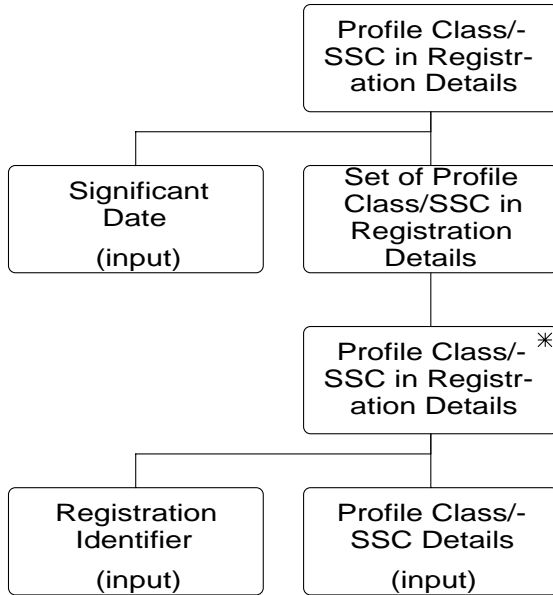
Profile Class/-SSC in Registration Details

Significant Date

(input)

Set of Profile Class/SSC in Registration Details

Profile Class/-SSC in Registration Details *

Registration Identifier

(input)

Profile Class/-SSC Details

(input)